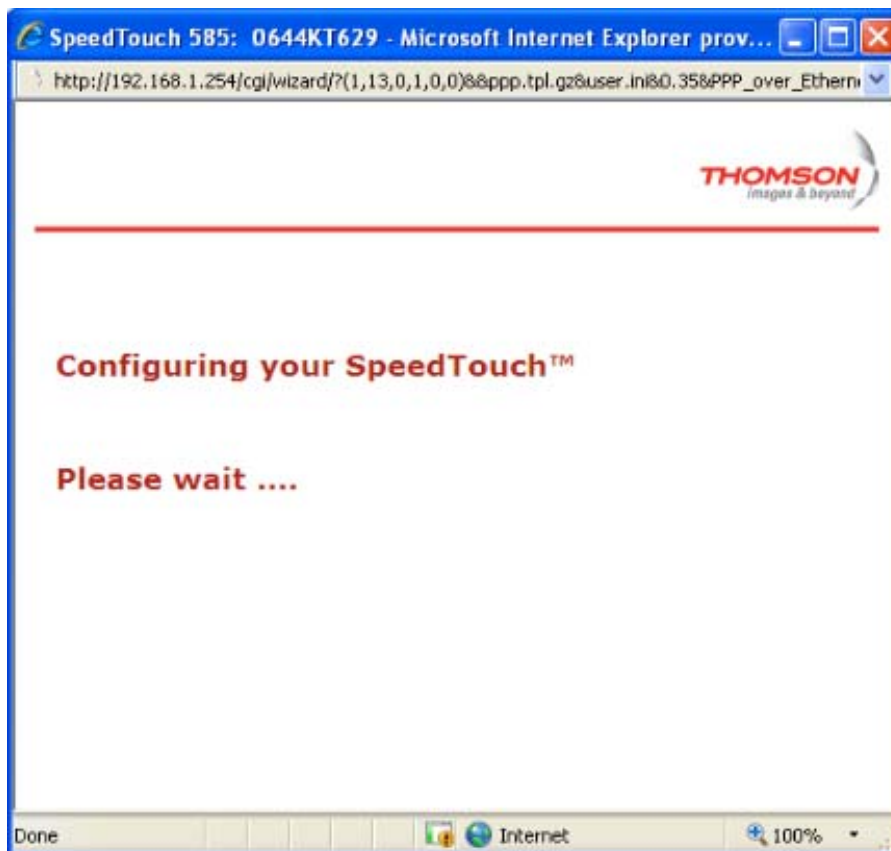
SpeedTouch 585: 0644KT629 - Microsoft Internet Explorer prov...

http://192.168.1.254/cgi/wizard/?(1,13,0,1,0,0)&&ppp.tpl.gz&user.ini&0.35&PPP_over_Ethern

THOMSON
images & beyond

Configuring your SpeedTouch™

Please wait ....

Done

Internet

100%